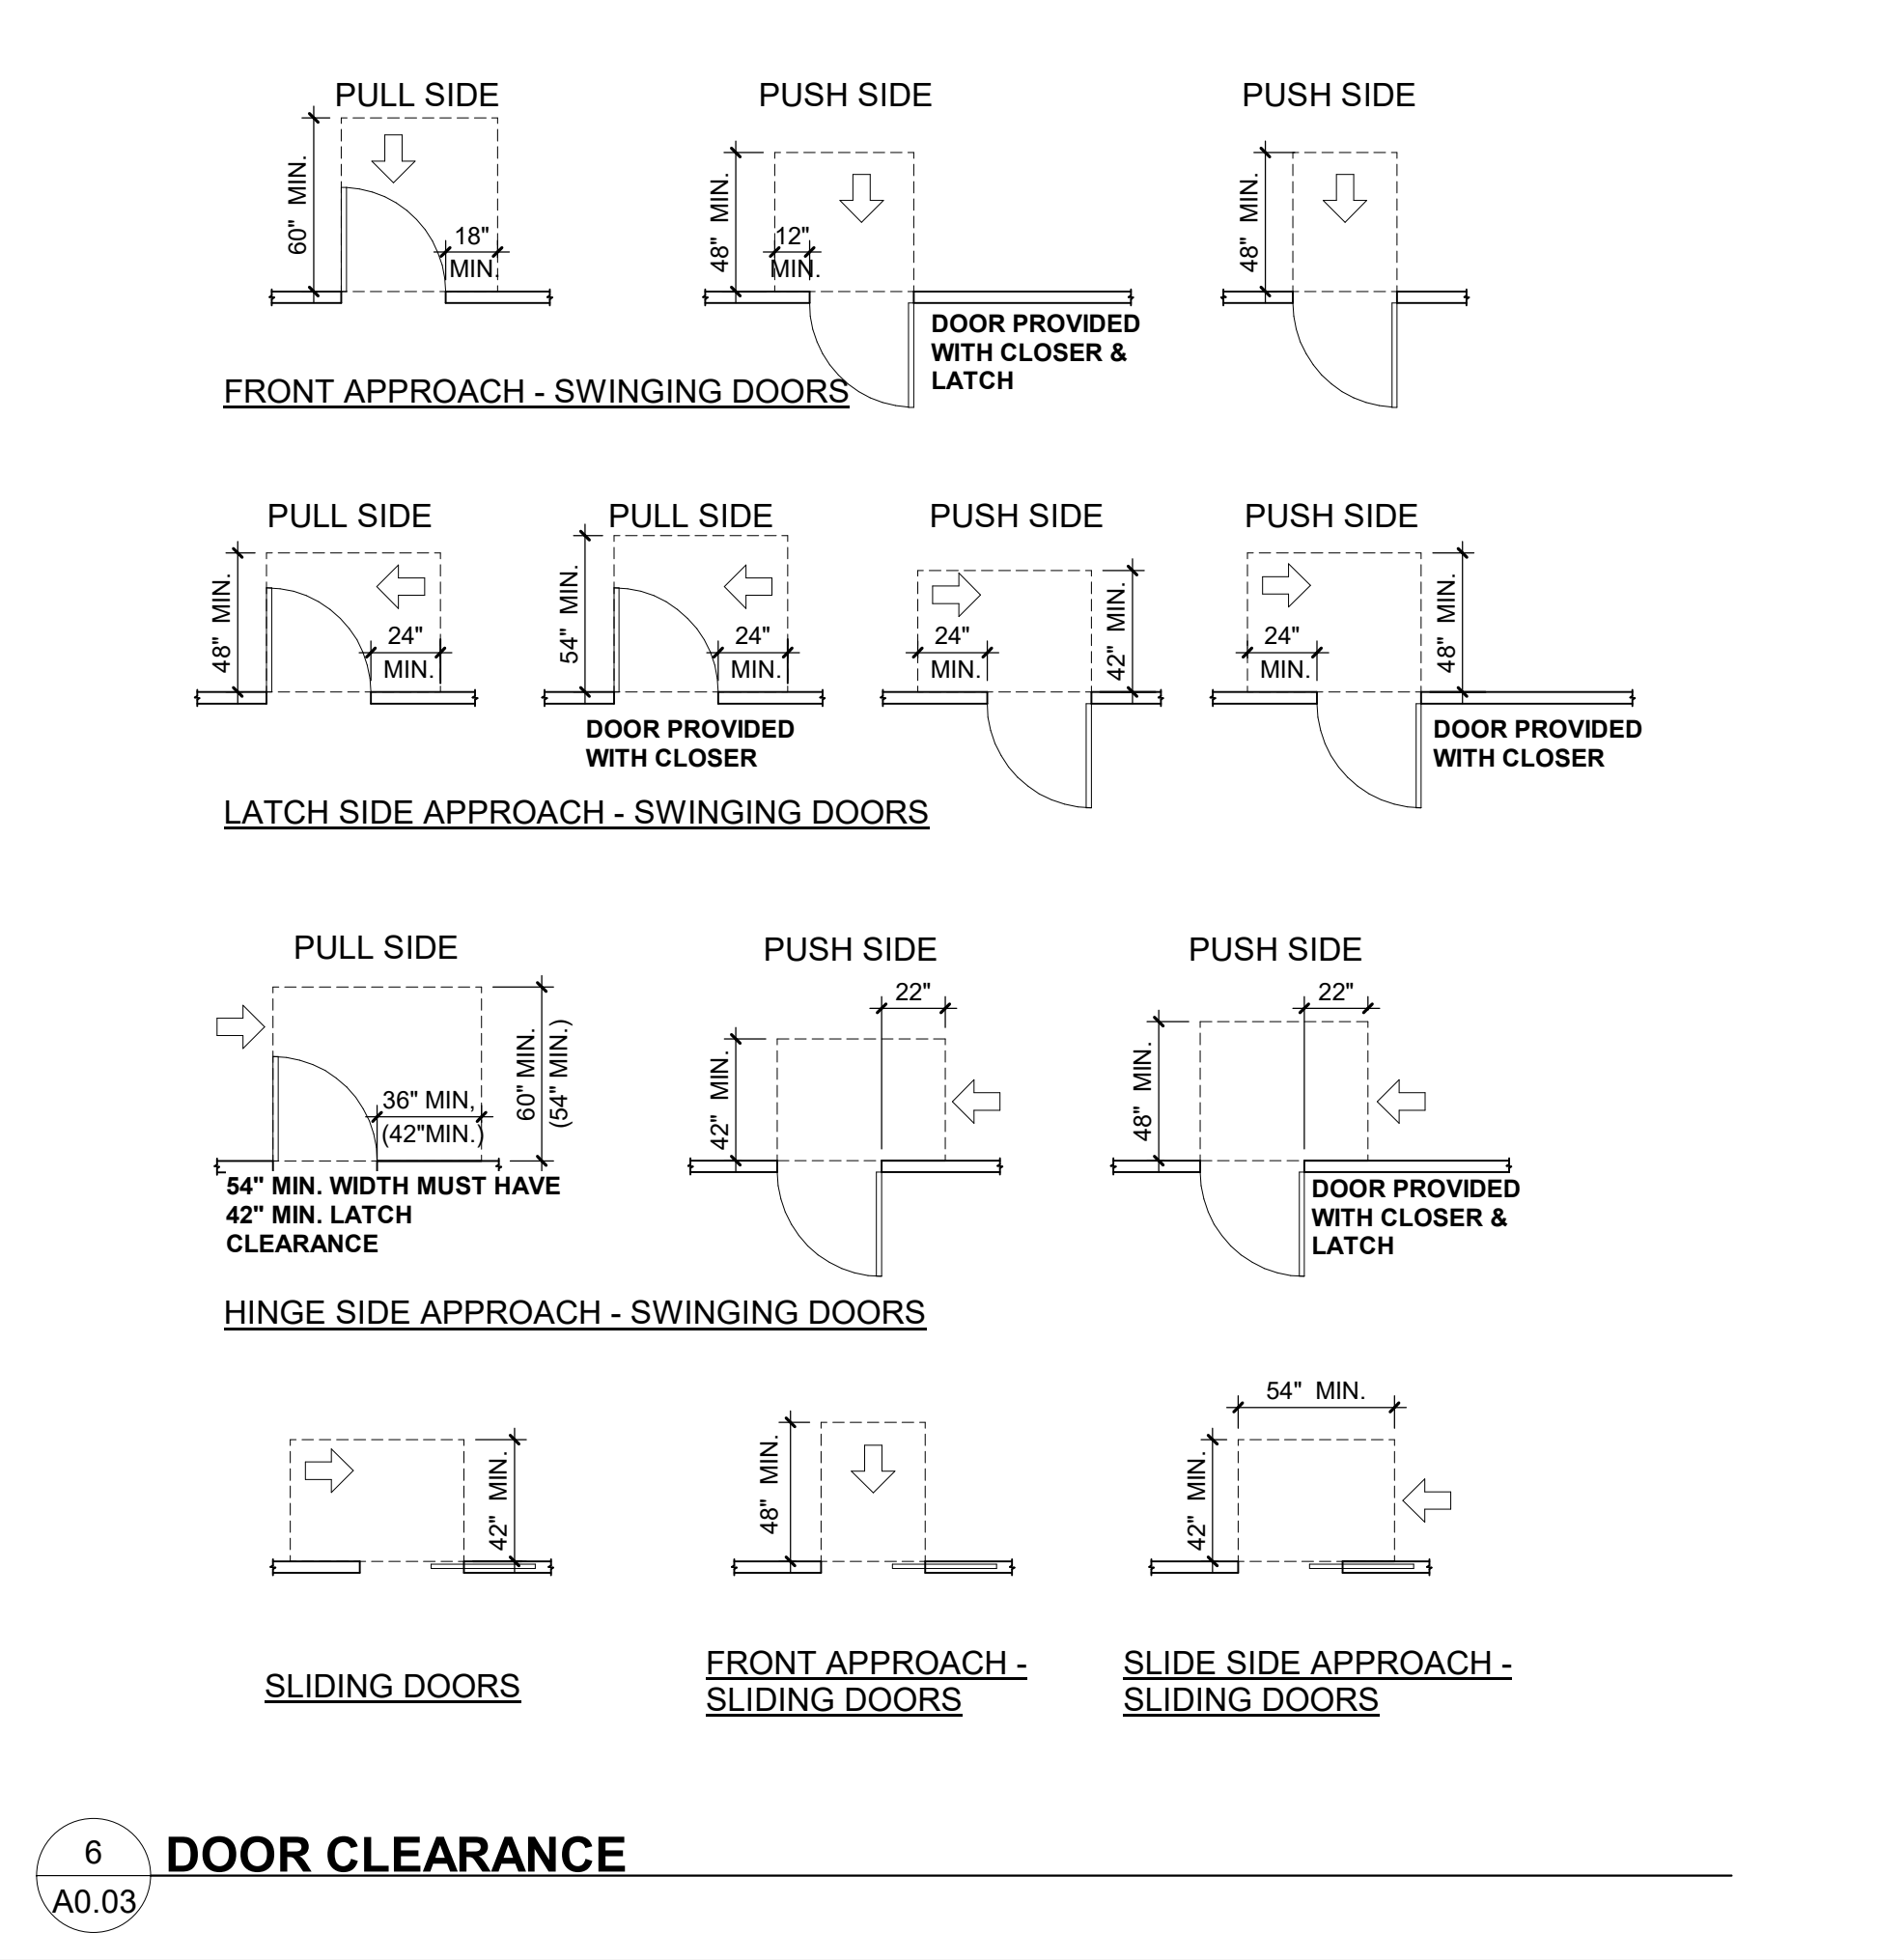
PULL SIDE

60" MIN.

18" MIN.

PUSH SIDE

48" MIN.

12" MIN.

DOOR PROVIDED WITH CLOSER & LATCH

PUSH SIDE

48" MIN.

FRONT APPROACH - SWINGING DOORS

PULL SIDE

48" MIN.

24" MIN.

PULL SIDE

54" MIN.

24" MIN.

DOOR PROVIDED WITH CLOSER

PUSH SIDE

24" MIN.

42" MIN.

PUSH SIDE

24" MIN.

48" MIN.

DOOR PROVIDED WITH CLOSER

LATCH SIDE APPROACH - SWINGING DOORS

PULL SIDE

36" MIN, (42"MIN.)

60" MIN. (54" MIN.)

54" MIN. WIDTH MUST HAVE 42" MIN. LATCH CLEARANCE

PUSH SIDE

22"

42" MIN.

PUSH SIDE

22"

48" MIN.

DOOR PROVIDED WITH CLOSER & LATCH

HINGE SIDE APPROACH - SWINGING DOORS

42" MIN.

48" MIN.

54" MIN.

42" MIN.

SLIDING DOORS

FRONT APPROACH - SLIDING DOORS

SLIDE SIDE APPROACH - SLIDING DOORS

6
A0.03

DOOR CLEARANCE